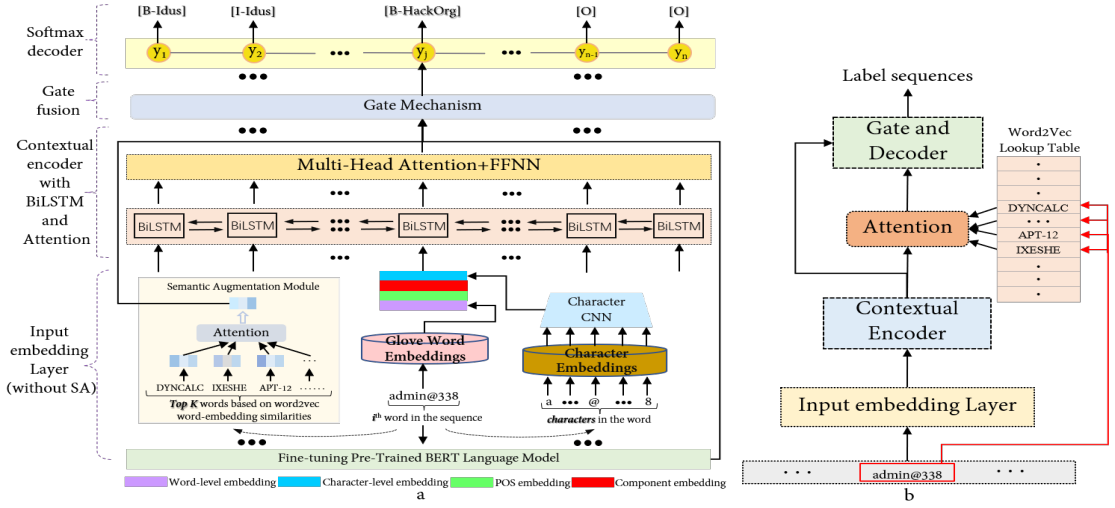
Softmax decoder

Gate fusion

Contextual encoder with BiLSTM and Attention

Input embedding Layer (without SA)

[B-Idus] [I-Idus] [B-HackOrg] [O] [O]

$y_1$ $y_2$ ••• $y_j$ ••• $y_{n-1}$ $y_n$

•••

Gate Mechanism

••• •••

Multi-Head Attention+FFNN

••• ••• •••

BiLSTM BiLSTM BiLSTM BiLSTM BiLSTM

••• •••

Semantic Augmentation Module

Attention

DYNCALC IXESHE APT-12 ······

Top K words based on word2vec word-embedding similarities

Glove Word Embeddings

admin@338

$i^{th}$ word in the sequence

Character CNN

Character Embeddings

a ••• @ ••• 8

characters in the word

••• •••

Fine-tuning Pre-Trained BERT Language Model

Word-level embedding Character-level embedding POS embedding Component embedding

a

Label sequences

Gate and Decoder

Word2Vec Lookup Table

·
·
·
DYNCALC
• • •
APT-12
IXESHE
·
·
·

Attention

Contextual Encoder

Input embedding Layer

· · · admin@338 · · ·

b